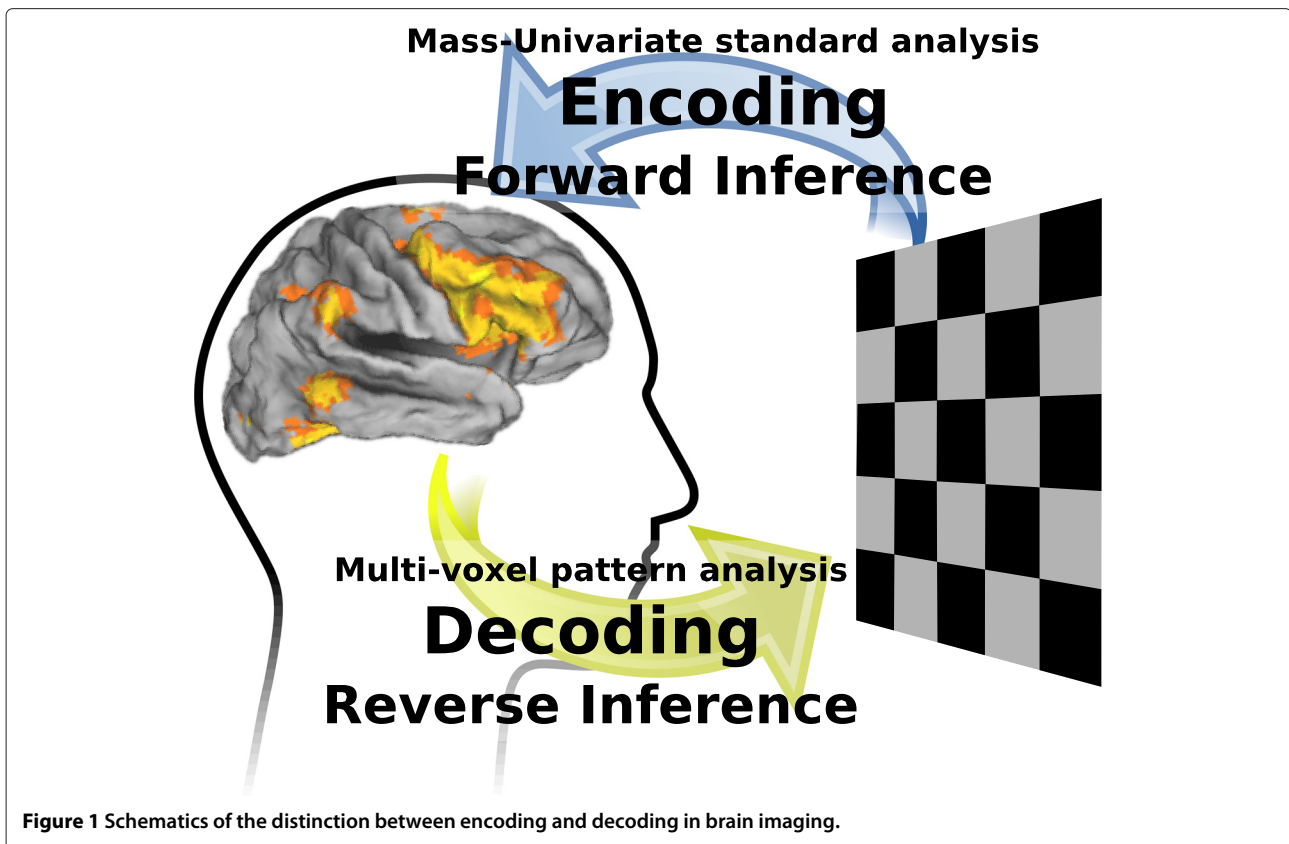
Mass-Univariate standard analysis

Encoding

Forward Inference

Multi-voxel pattern analysis

Decoding

Reverse Inference

**Figure 1** Schematics of the distinction between encoding and decoding in brain imaging.